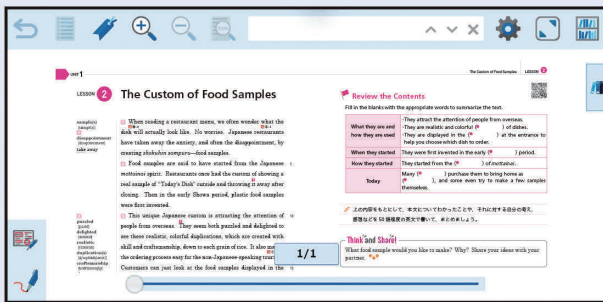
UNIT 1

LESSON 2 The Custom of Food Samples

The Custom of Food Samples LESSON 2

sample(s)
[sǽmpl(z)]
disappointment
[dìsəpɔ́intmənt]
take away

When reading a restaurant menu, we often wonder what the dish will actually look like. No worries. Japanese restaurants have taken away the anxiety, and often the disappointment, by creating shokuhin sampuru—food samples.

Food samples are said to have started from the Japanese mottainai spirit. Restaurants once had the custom of showing a real sample of "Today's Dish" outside and throwing it away after closing. Then in the early Showa period, plastic food samples were first invented.

This unique Japanese custom is attracting the attention of people from overseas. They seem both puzzled and delighted to see these realistic, colorful duplications, which are created with skill and craftsmanship, down to each grain of rice. It also makes the ordering process easy for the non-Japanese-speaking tourists. Customers can just look at the food samples displayed in the

puzzled
[pʌ́zld]
delighted
[diláitid]
realistic
[rìːəlístik]
duplication(s)
[djùːplikéiʃən(z)]
craftsmanship
[krǽftsmənʃip]

5

10

Review the Contents
Fill in the blanks with the appropriate words to summarize the text.

| What they are and how they are used | ·They attract the attention of people from overseas. ·They are realistic and colorful (❶ ) of dishes. ·They are displayed in the (❷ ) at the entrance to help you choose which dish to order. |
|---|---|
| When they started | They were first invented in the early (❸ ) period. |
| How they started | They started from the (❹ ) of mottainai. |
| Today | Many (❺ ) purchase them to bring home as (❻ ), and some even try to make a few samples themselves. |

上の内容をもとにして，本文についてわかったことや，それに対する自分の考え，感想などを 50 語程度の英文で書いて，まとめましょう。

Think and Share!
What food sample would you like to make? Why? Share your ideas with your partner.

1/1